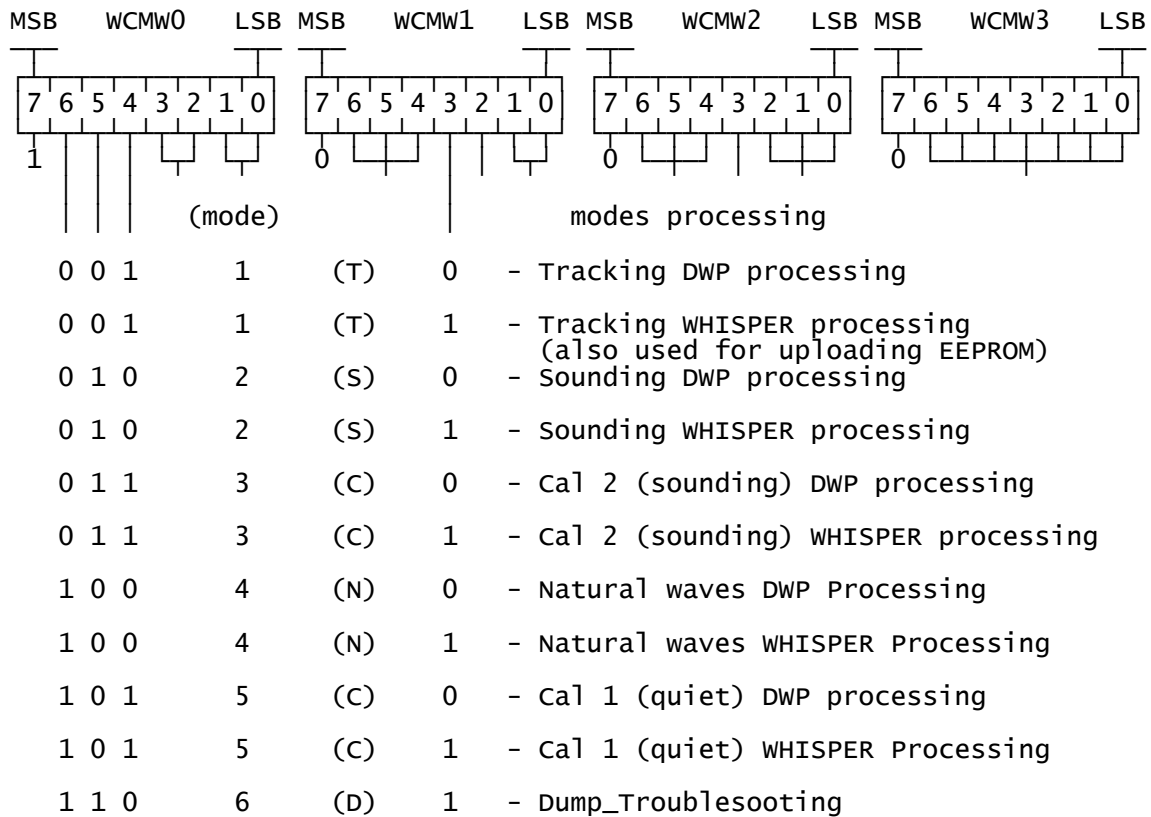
MSB WCMW0 LSB MSB WCMW1 LSB MSB WCMW2 LSB MSB WCMW3 LSB

7 6 5 4 3 2 1 0 7 6 5 4 3 2 1 0 7 6 5 4 3 2 1 0 7 6 5 4 3 2 1 0

1 0 0 0

(mode) modes processing

0 0 1 1 (T) 0 - Tracking DWP processing

0 0 1 1 (T) 1 - Tracking WHISPER processing (also used for uploading EEPROM)

0 1 0 2 (S) 0 - Sounding DWP processing

0 1 0 2 (S) 1 - Sounding WHISPER processing

0 1 1 3 (C) 0 - Cal 2 (sounding) DWP processing

0 1 1 3 (C) 1 - Cal 2 (sounding) WHISPER processing

1 0 0 4 (N) 0 - Natural waves DWP Processing

1 0 0 4 (N) 1 - Natural waves WHISPER Processing

1 0 1 5 (C) 0 - Cal 1 (quiet) DWP processing

1 0 1 5 (C) 1 - Cal 1 (quiet) WHISPER Processing

1 1 0 6 (D) 1 - Dump_Troublesooting